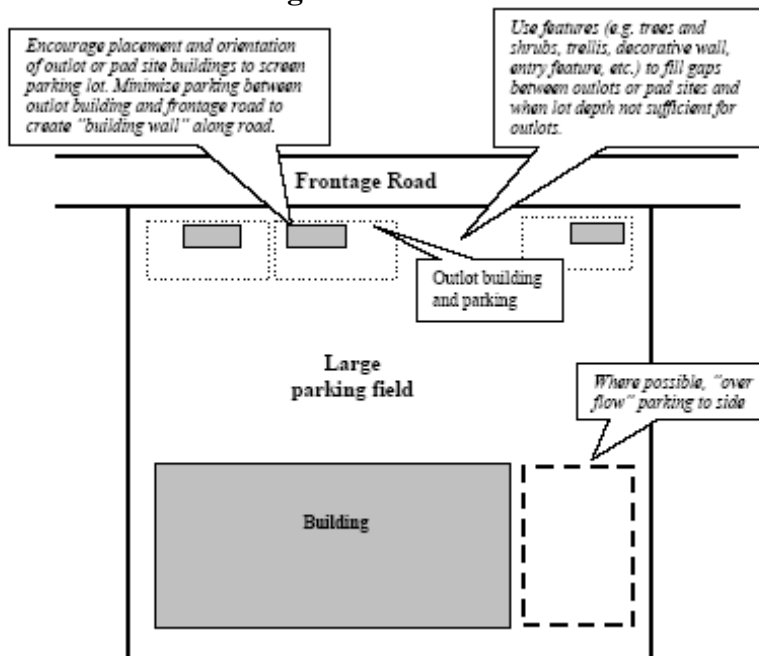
Encourage placement and orientation of outlot or pad site buildings to screen parking lot. Minimize parking between outlot building and frontage road to create "building wall" along road.

Use features (e.g. trees and shrubs, trellis, decorative wall, entry feature, etc.) to fill gaps between outlots or pad sites and when lot depth not sufficient for outlots.

Frontage Road

Outlot building and parking

Large parking field

Where possible, "over flow" parking to side

Building